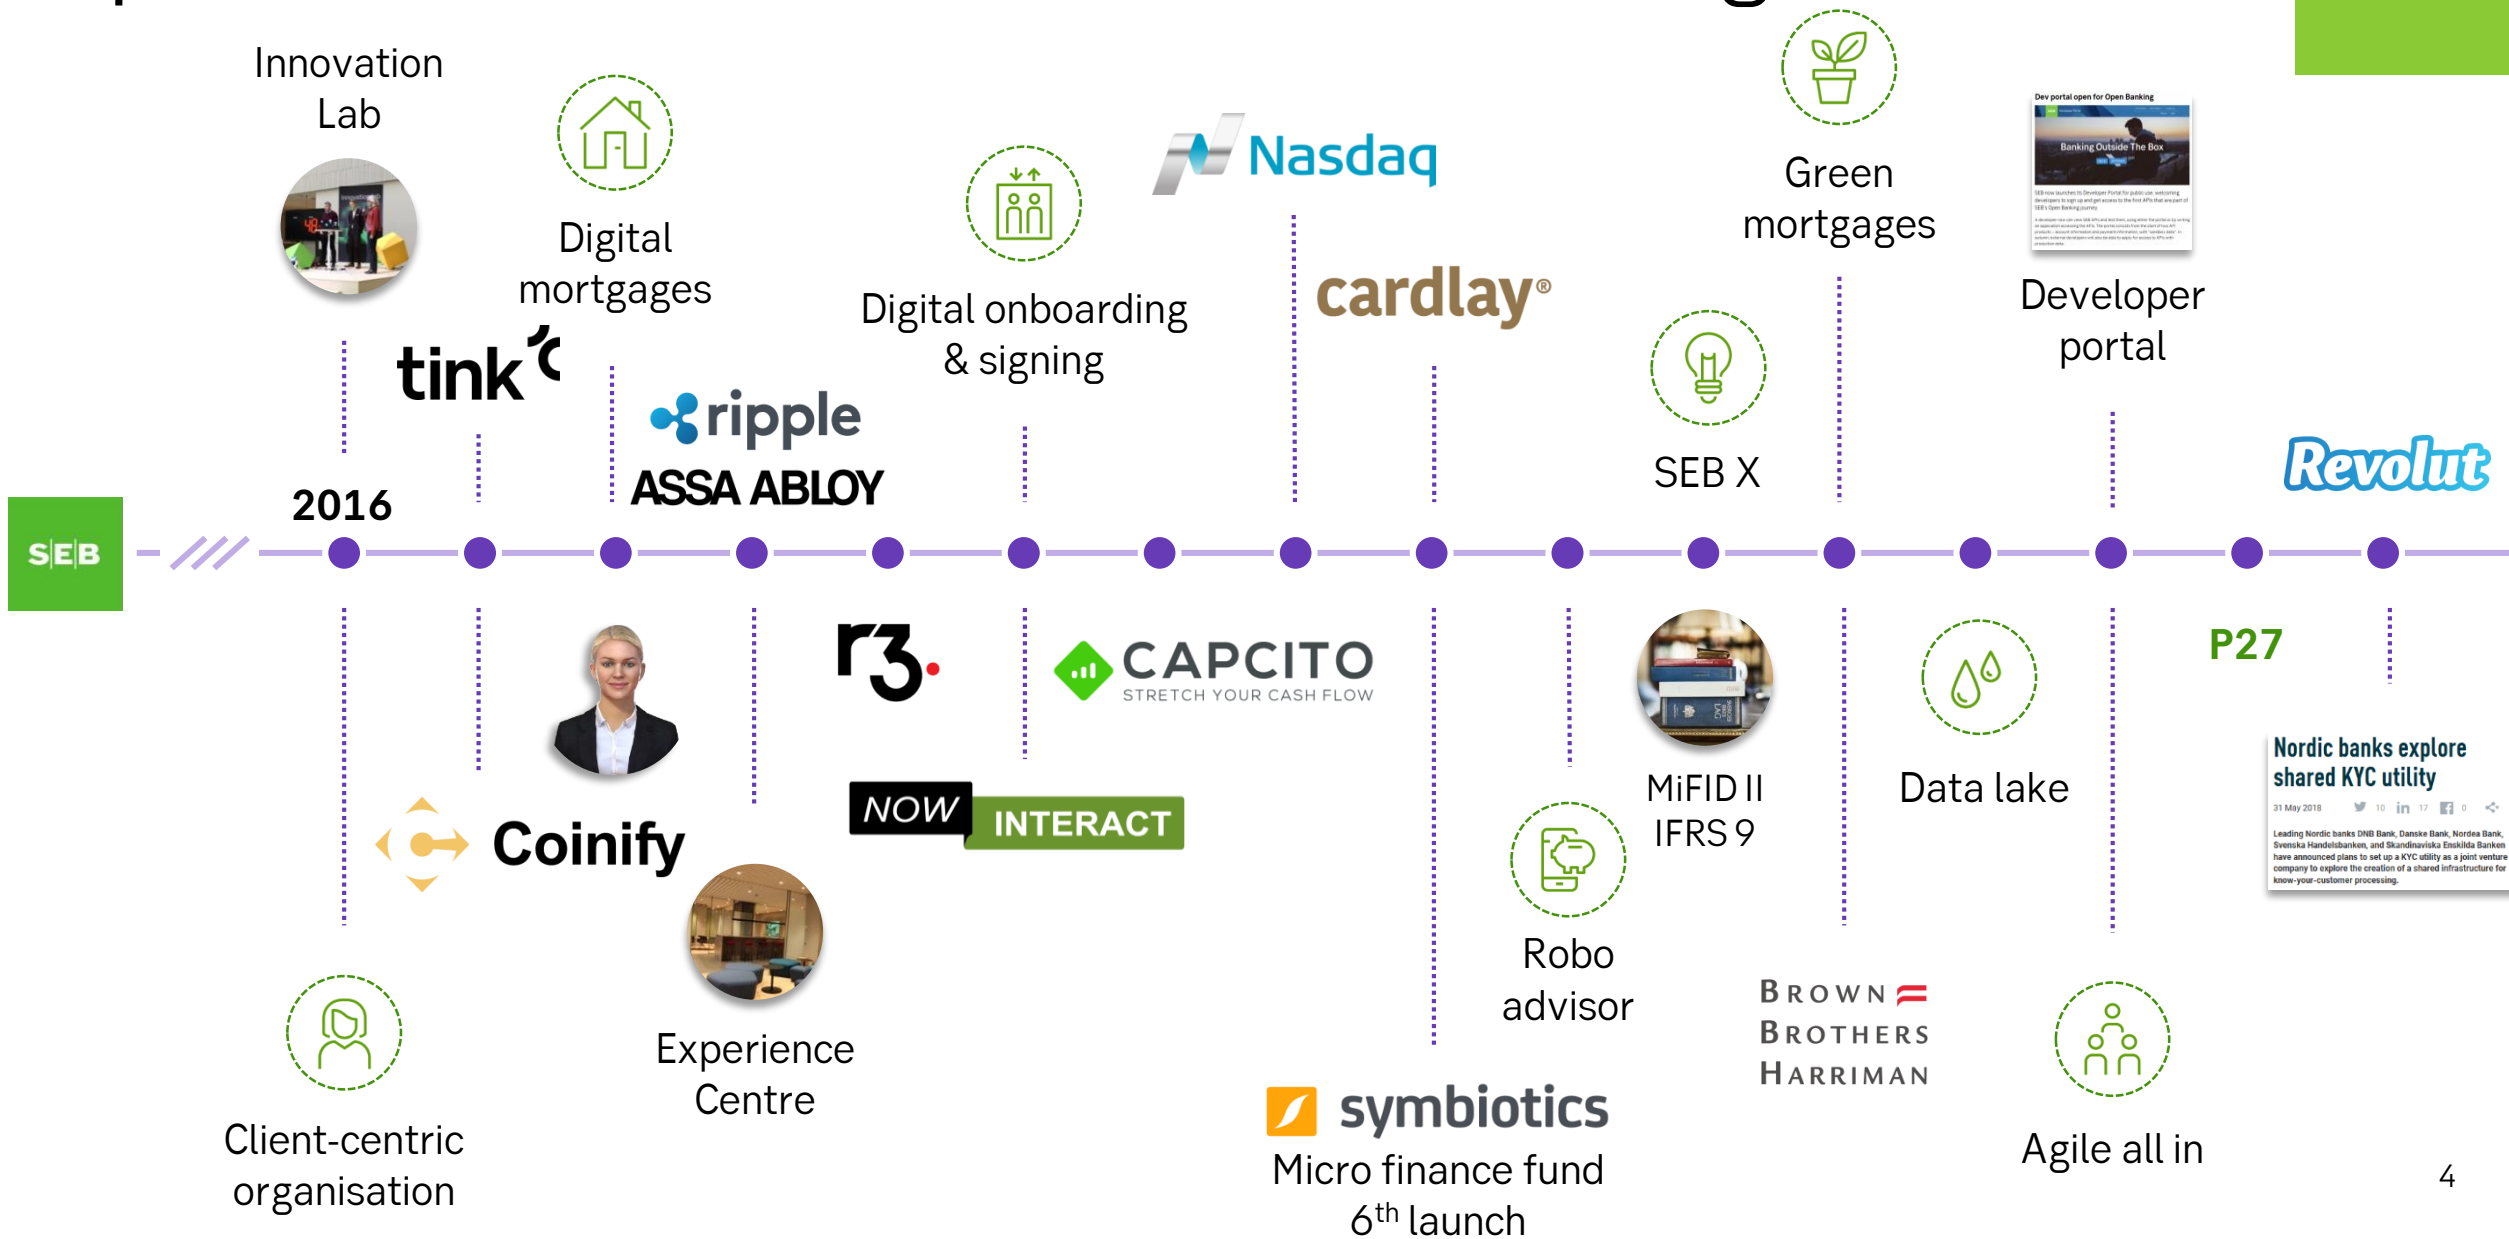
Innovation Lab

Digital mortgages

tink

ripple

ASSA ABLOY

Digital onboarding & signing

Nasdaq

cardlay®

Green mortgages

SEB X

Developer portal

Dev portal open for Open Banking

Banking Outside The Box

Revolut

SEB

2016

Coinify

r3.

NOW INTERACT

CAPCITO
STRETCH YOUR CASH FLOW

Experience Centre

Client-centric organisation

symbiotics
Micro finance fund
$6^{th}$ launch

Robo advisor

MiFID II
IFRS 9

Data lake

BROWN BROTHERS HARRIMAN

Agile all in

P27

Nordic banks explore shared KYC utility

31 May 2018

Leading Nordic banks DNB Bank, Danske Bank, Nordea Bank, Svenska Handelsbanken, and Skandinaviska Enskilda Banken have announced plans to set up a KYC utility as a joint venture company to explore the creation of a shared infrastructure for know-your-customer processing.

4